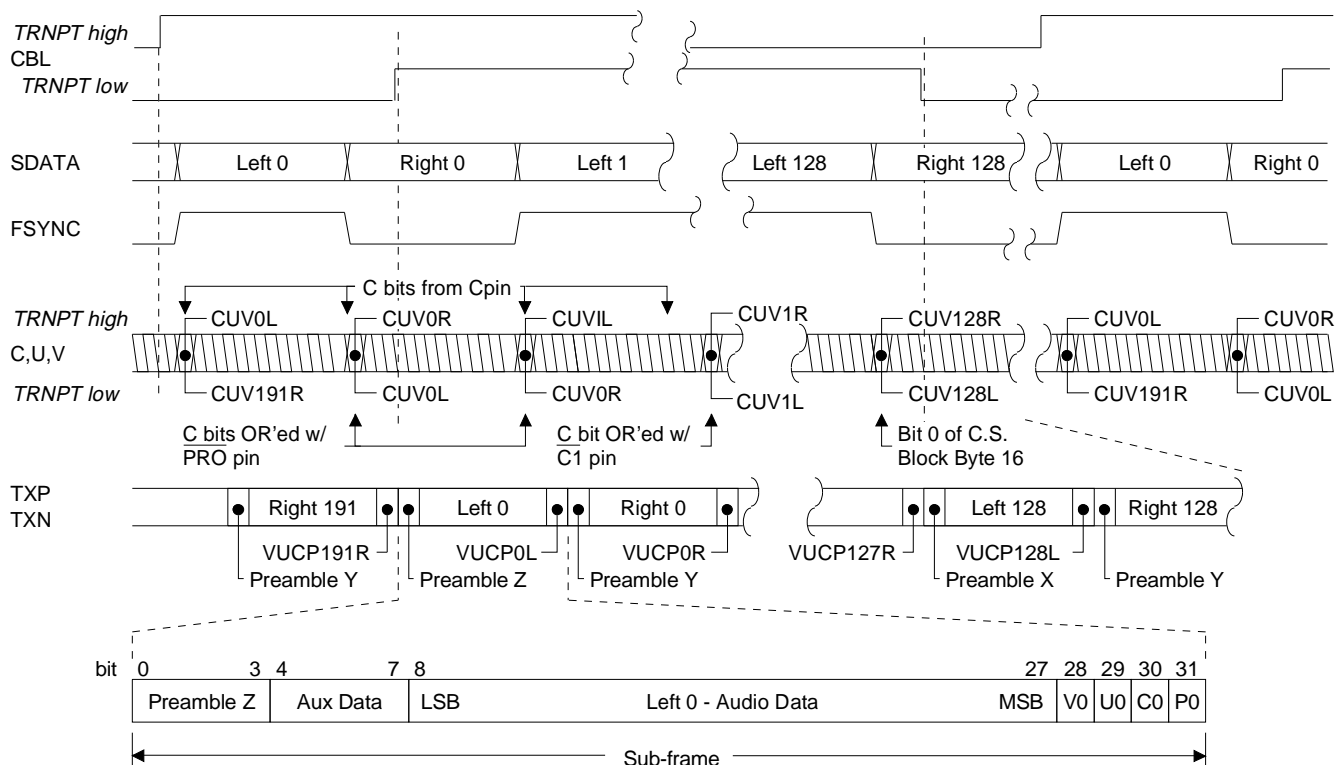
TRNPT high
CBL
TRNPT low

SDATA
Left 0
Right 0
Left 1
Left 128
Right 128
Left 0
Right 0

FSYNC

C bits from Cpin

TRNPT high
C,U,V
TRNPT low

CUV0L
CUV0R
CUVIL
CUV1R
CUV128R
CUV0L
CUV0R
CUV191R
CUV0L
CUV0R
CUV1L
CUV128L
CUV191R
CUV0L

C bits OR'ed w/ PRO pin
C bit OR'ed w/ C1 pin
Bit 0 of C.S. Block Byte 16

TXP
TXN
Right 191
Left 0
Right 0
Left 128
Right 128

VUCP191R
VUCP0L
VUCP0R
VUCP127R
VUCP128L
Preamble Y
Preamble Z
Preamble Y
Preamble X
Preamble Y

bit 0 3 4 7 8 27 28 29 30 31

| Preamble Z | Aux Data | LSB | Left 0 - Audio Data | MSB | V0 | U0 | C0 | P0 |
|---|---|---|---|---|---|---|---|---|

Sub-frame